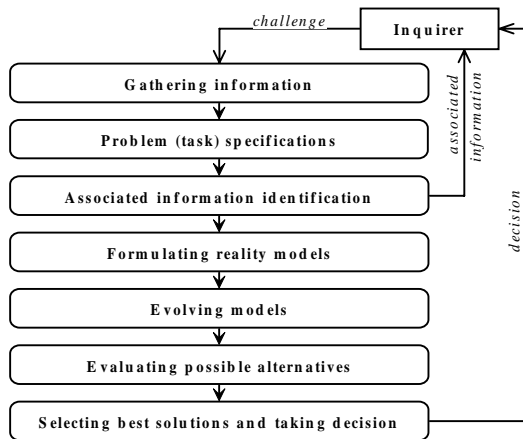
challenge

Inquirer

Gathering information

Problem (task) specifications

Associated information identification

associated information

decision

Formulating reality models

Evolving models

Evaluating possible alternatives

Selecting best solutions and taking decision